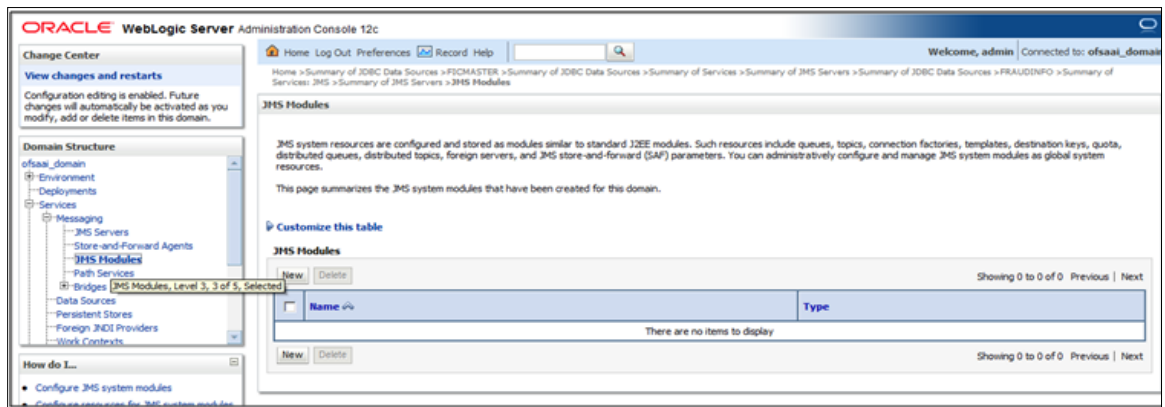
ORACLE WebLogic Server Administration Console 12c

Change Center

View changes and restarts

Configuration editing is enabled. Future changes will automatically be activated as you modify, add or delete items in this domain.

Domain Structure

ofsaai_domain
Environment
Deployments
Services
Messaging
JMS Servers
Store-and-Forward Agents
JMS Modules
Path Services
Bridges
JMS Modules, Level 3, 3 of 5, Selected
Data Sources
Persistent Stores
Foreign JNDI Providers
Work Contexts

How do I...

Configure JMS system modules
Configure resources for JMS system modules

Home Log Out Preferences Record Help

Welcome, admin Connected to: ofsaai_domain

Home >Summary of JDBC Data Sources >FICMASTER >Summary of JDBC Data Sources >Summary of Services >Summary of JMS Servers >Summary of JDBC Data Sources >FRAUDINFO >Summary of Services: JMS >Summary of JMS Servers >JMS Modules

JMS Modules

JMS system resources are configured and stored as modules similar to standard J2EE modules. Such resources include queues, topics, connection factories, templates, destination keys, quota, distributed queues, distributed topics, foreign servers, and JMS store-and-forward (SAF) parameters. You can administratively configure and manage JMS system modules as global system resources.

This page summarizes the JMS system modules that have been created for this domain.

Customize this table

JMS Modules

New Delete

Showing 0 to 0 of 0 Previous | Next

| | Name | Type |
|---|---|---|
| | There are no items to display | |

New Delete

Showing 0 to 0 of 0 Previous | Next